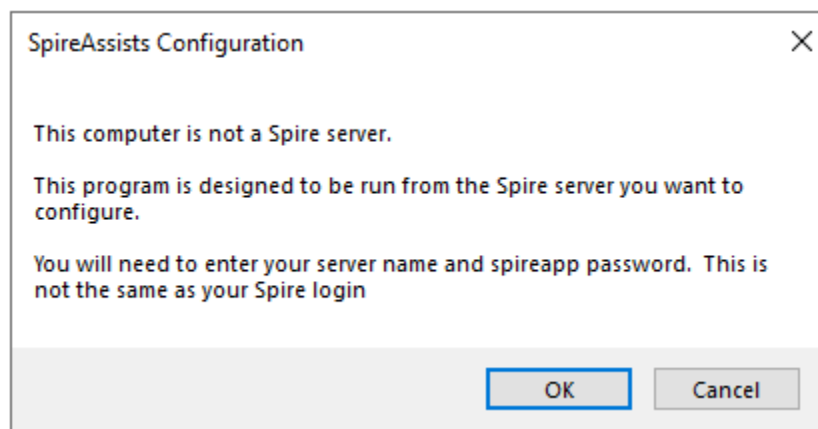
SpireAssists Configuration

×

This computer is not a Spire server.

This program is designed to be run from the Spire server you want to configure.

You will need to enter your server name and spireapp password. This is not the same as your Spire login

OK

Cancel